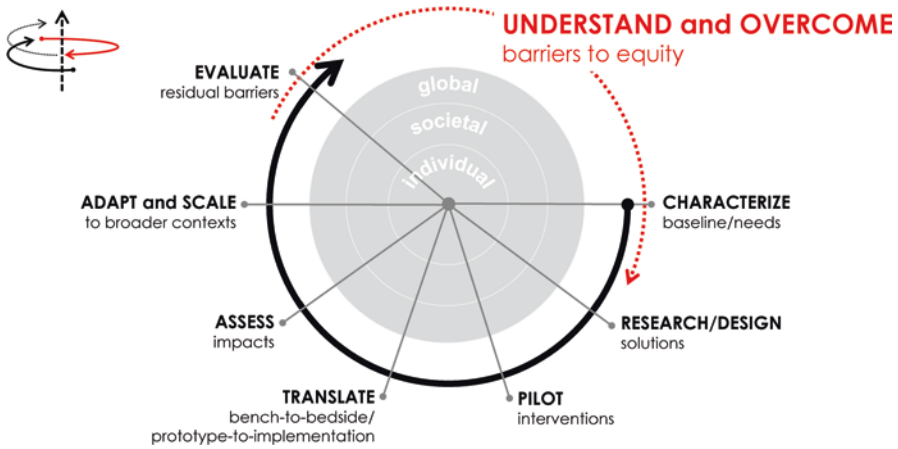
UNDERSTAND and OVERCOME
barriers to equity

EVALUATE
residual barriers

global
societal
individual

ADAPT and SCALE
to broader contexts

CHARACTERIZE
baseline/needs

ASSESS
impacts

RESEARCH/DESIGN
solutions

TRANSLATE
bench-to-bedside/
prototype-to-implementation

PILOT
interventions